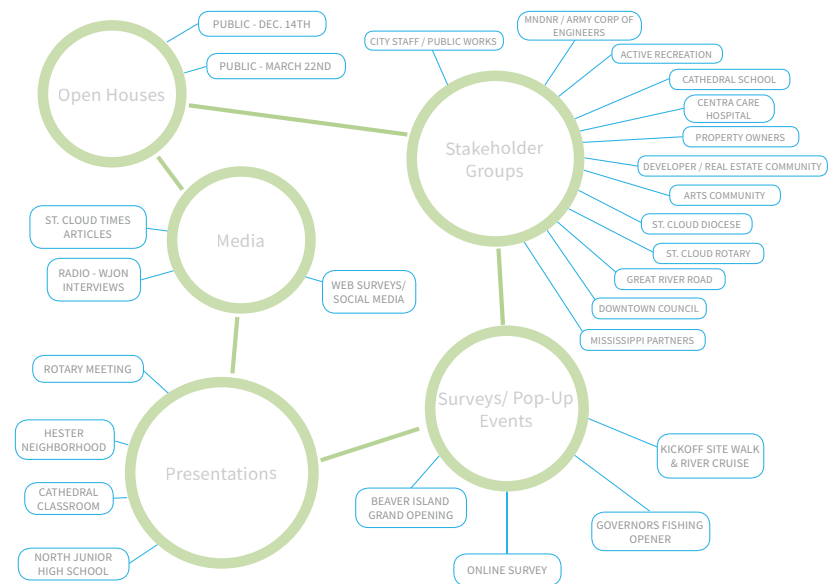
Open Houses

PUBLIC - DEC. 14TH

PUBLIC - MARCH 22ND

Stakeholder Groups

CITY STAFF / PUBLIC WORKS

MNDNR / ARMY CORP OF ENGINEERS

ACTIVE RECREATION

CATHEDRAL SCHOOL

CENTRA CARE HOSPITAL

PROPERTY OWNERS

DEVELOPER / REAL ESTATE COMMUNITY

ARTS COMMUNITY

ST. CLOUD DIOCESE

ST. CLOUD ROTARY

GREAT RIVER ROAD

DOWNTOWN COUNCIL

MISSISSIPPI PARTNERS

Media

ST. CLOUD TIMES ARTICLES

RADIO - WJON INTERVIEWS

WEB SURVEYS/ SOCIAL MEDIA

Presentations

ROTARY MEETING

HESTER NEIGHBORHOOD

CATHEDRAL CLASSROOM

NORTH JUNIOR HIGH SCHOOL

Surveys/ Pop-Up Events

KICKOFF SITE WALK & RIVER CRUISE

BEAVER ISLAND GRAND OPENING

GOVERNORS FISHING OPENER

ONLINE SURVEY